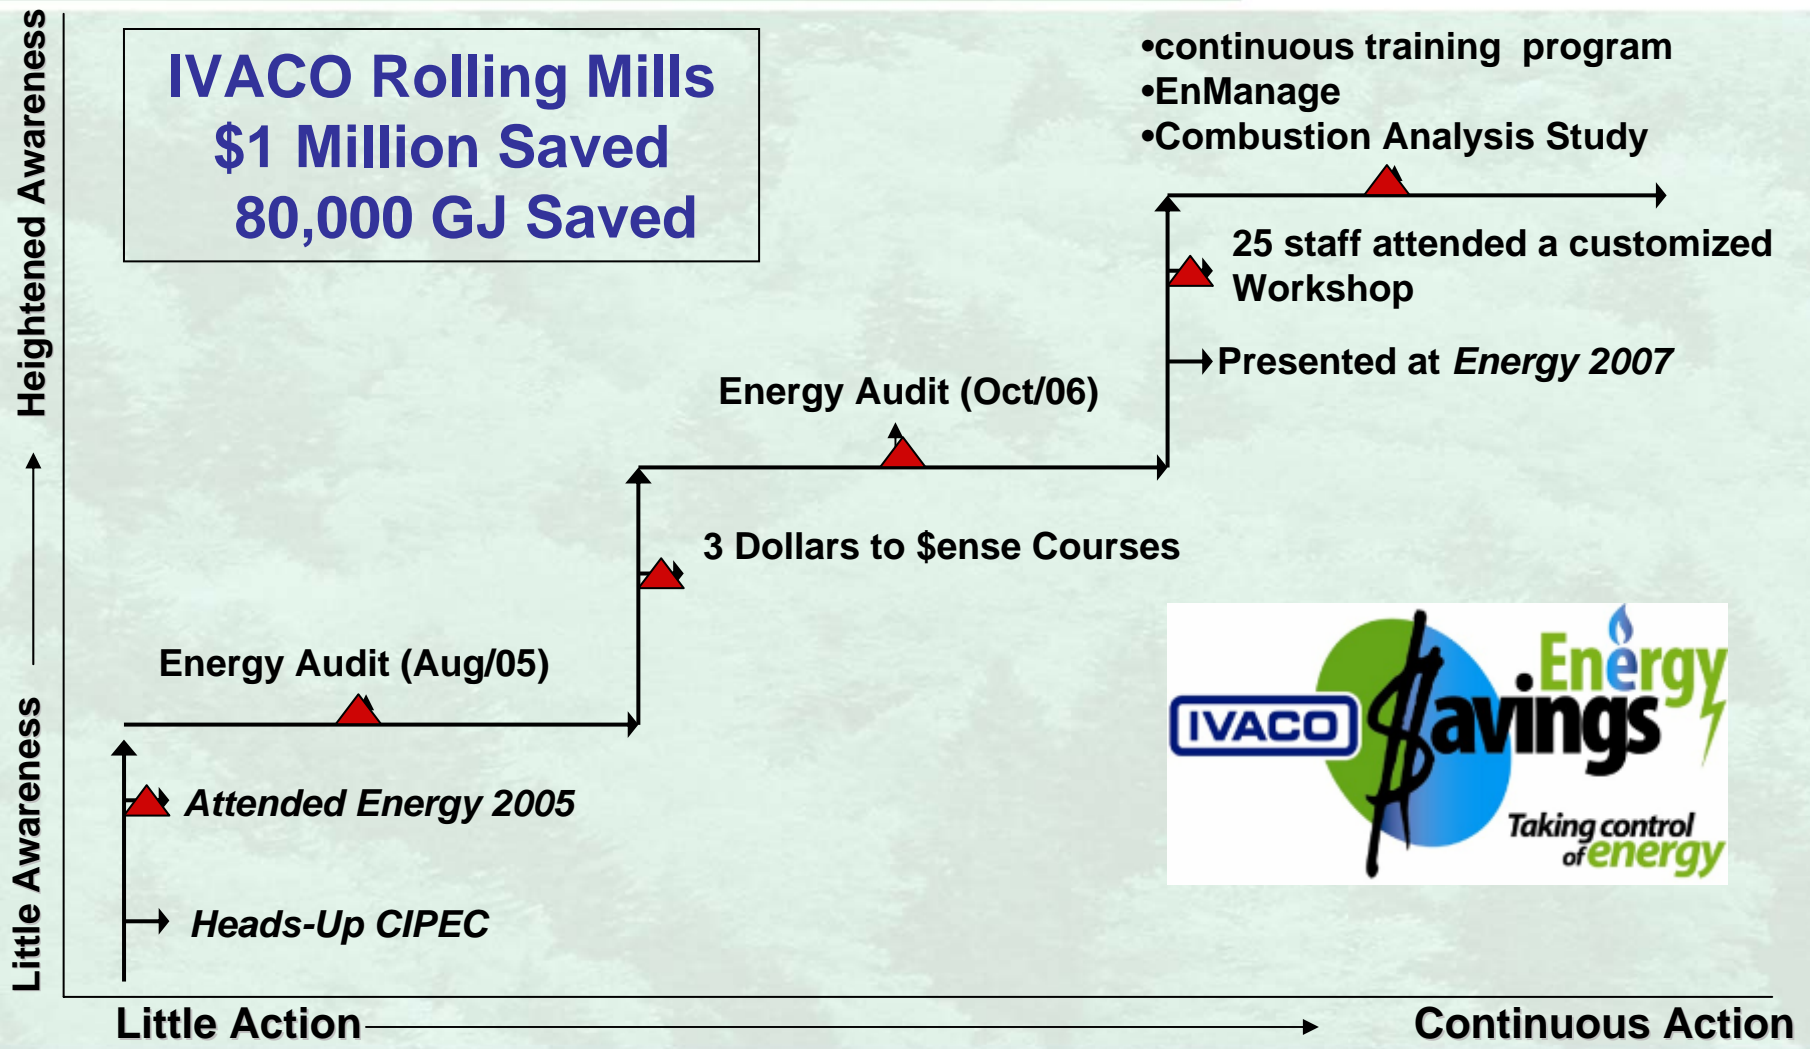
IVACO Rolling Mills
$1 Million Saved
80,000 GJ Saved

•continuous training program
•EnManage
•Combustion Analysis Study

25 staff attended a customized Workshop

Presented at *Energy 2007*

Energy Audit (Oct/06)

3 Dollars to $ense Courses

Energy Audit (Aug/05)

*Attended Energy 2005*

*Heads-Up CIPEC*

IVACO $avings Energy
Taking control of energy

Heightened Awareness
Little Awareness

Little Action
Continuous Action